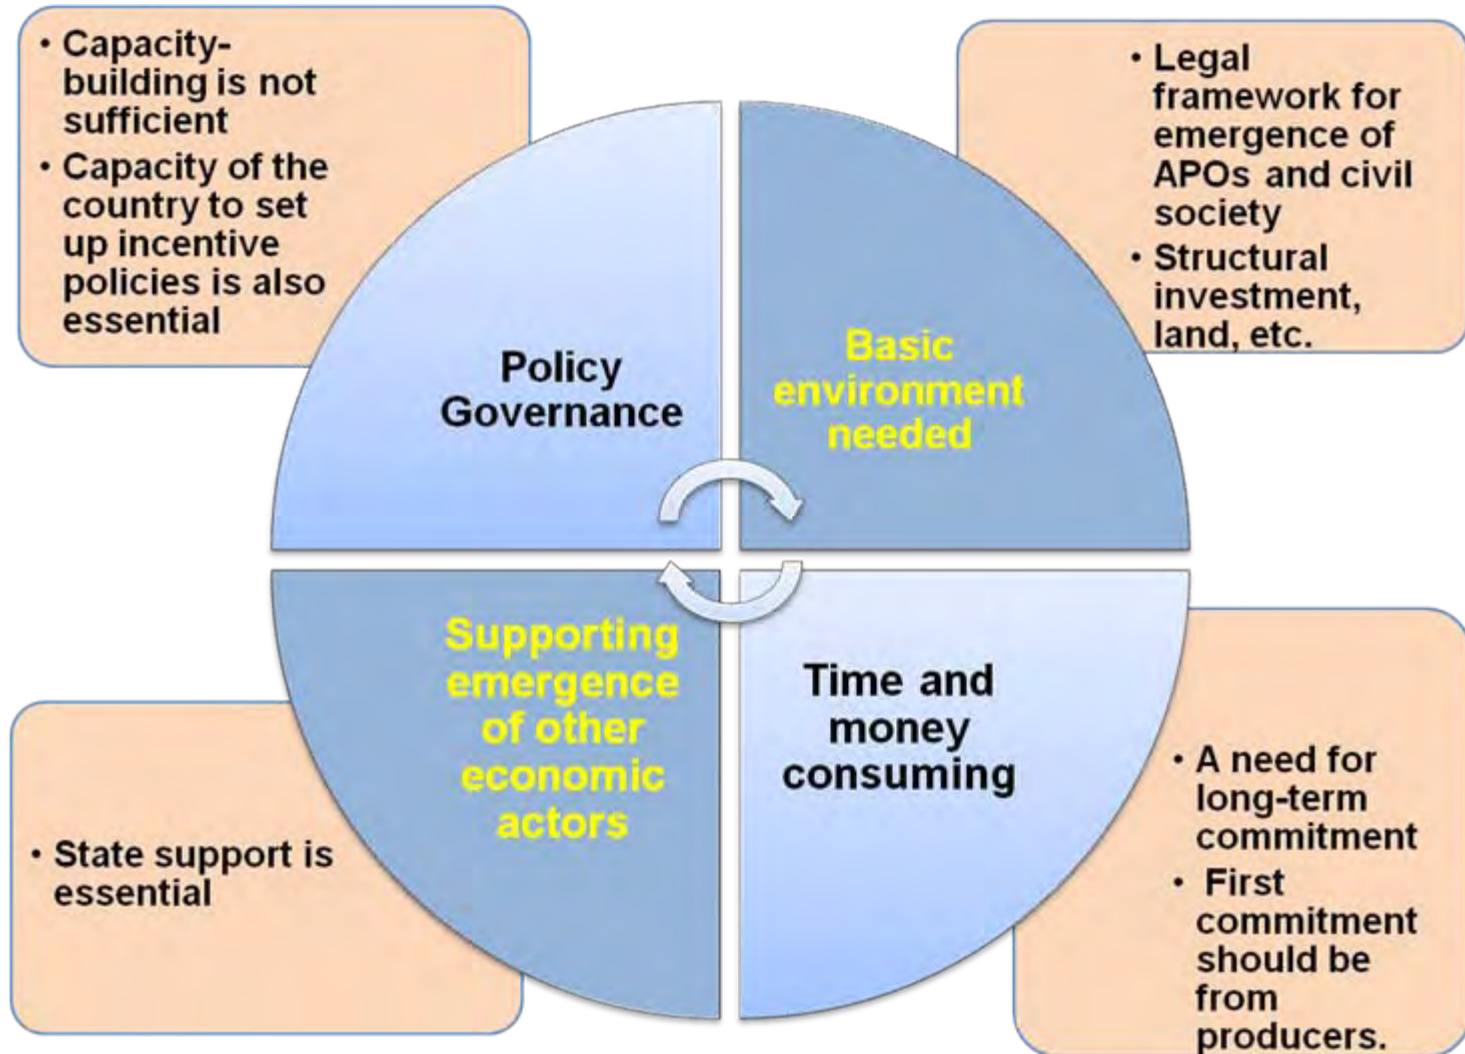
• Capacity-building is not sufficient
• Capacity of the country to set up incentive policies is also essential

• Legal framework for emergence of APOs and civil society
• Structural investment, land, etc.

Policy Governance

Basic environment needed

Supporting emergence of other economic actors

Time and money consuming

• State support is essential

• A need for long-term commitment
• First commitment should be from producers.